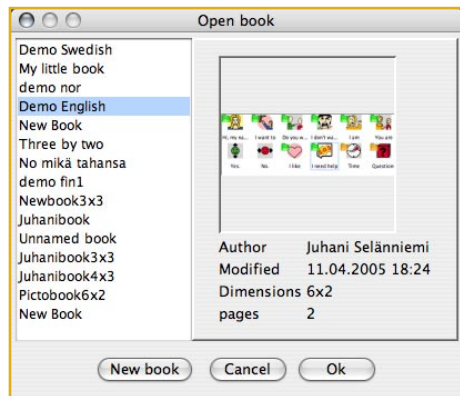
Open book

Demo Swedish
My little book
demo nor
Demo English
New Book
Three by two
No mikä tahansa
demo fin1
Newbook3x3
Juhanibook
Unnamed book
Juhanibook3x3
Juhanibook4x3
Pictobook6x2
New Book

Hi, my na... I want to Do you w... I don't wa... I am You are
Yes No I like I need help Time Question

| Author | Juhani Selänniemi |
|---|---|
| Modified | 11.04.2005 18:24 |
| Dimensions | 6x2 |
| pages | 2 |

New book Cancel Ok